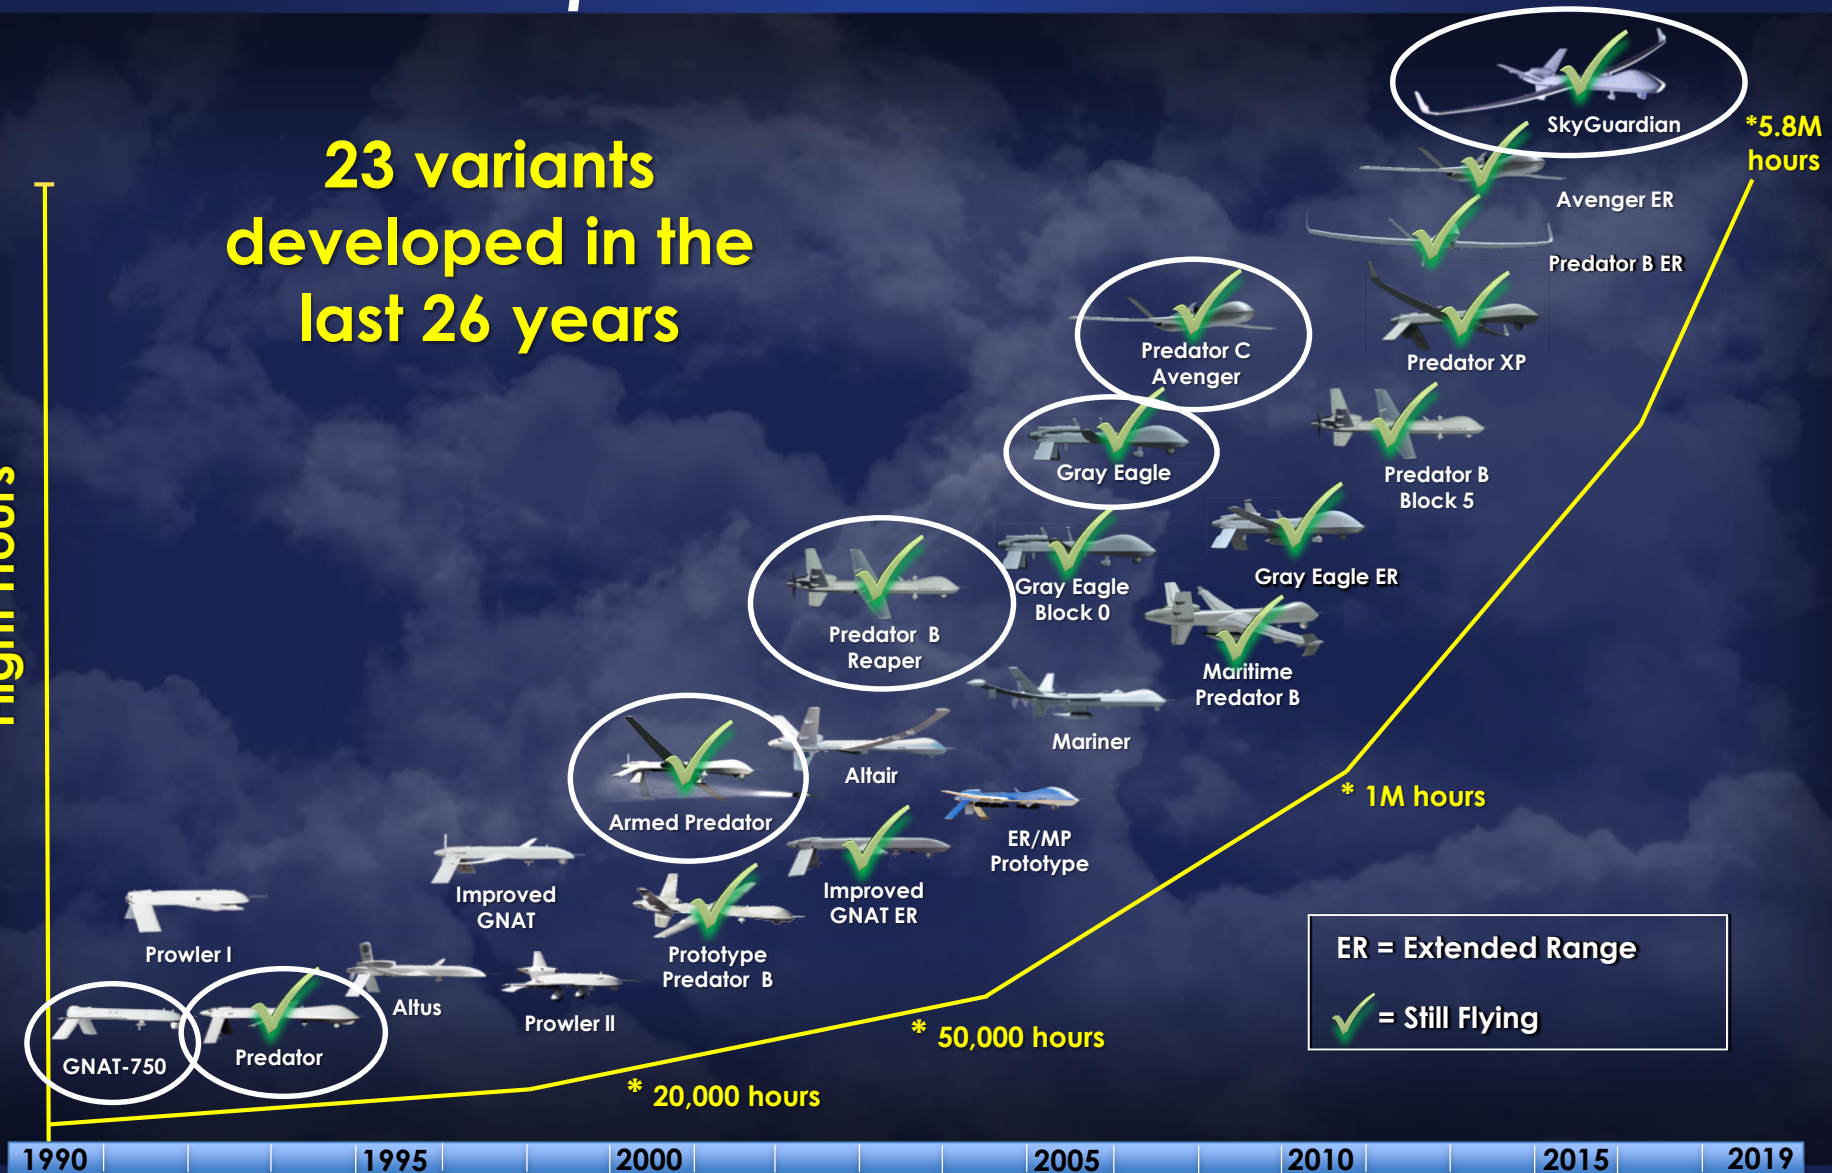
23 variants developed in the last 26 years

Flight Hours

SkyGuardian

*5.8M hours

Avenger ER

Predator B ER

Predator C Avenger

Predator XP

Gray Eagle

Predator B Block 5

Gray Eagle ER

Gray Eagle Block 0

Predator B Reaper

Maritime Predator B

Mariner

Altair

Armed Predator

* 1M hours

ER/MP Prototype

Improved GNAT

Improved GNAT ER

Prototype Predator B

Prowler I

Altus

Prowler II

GNAT-750

Predator

* 50,000 hours

* 20,000 hours

ER = Extended Range

= Still Flying

1990

1995

2000

2005

2010

2015

2019